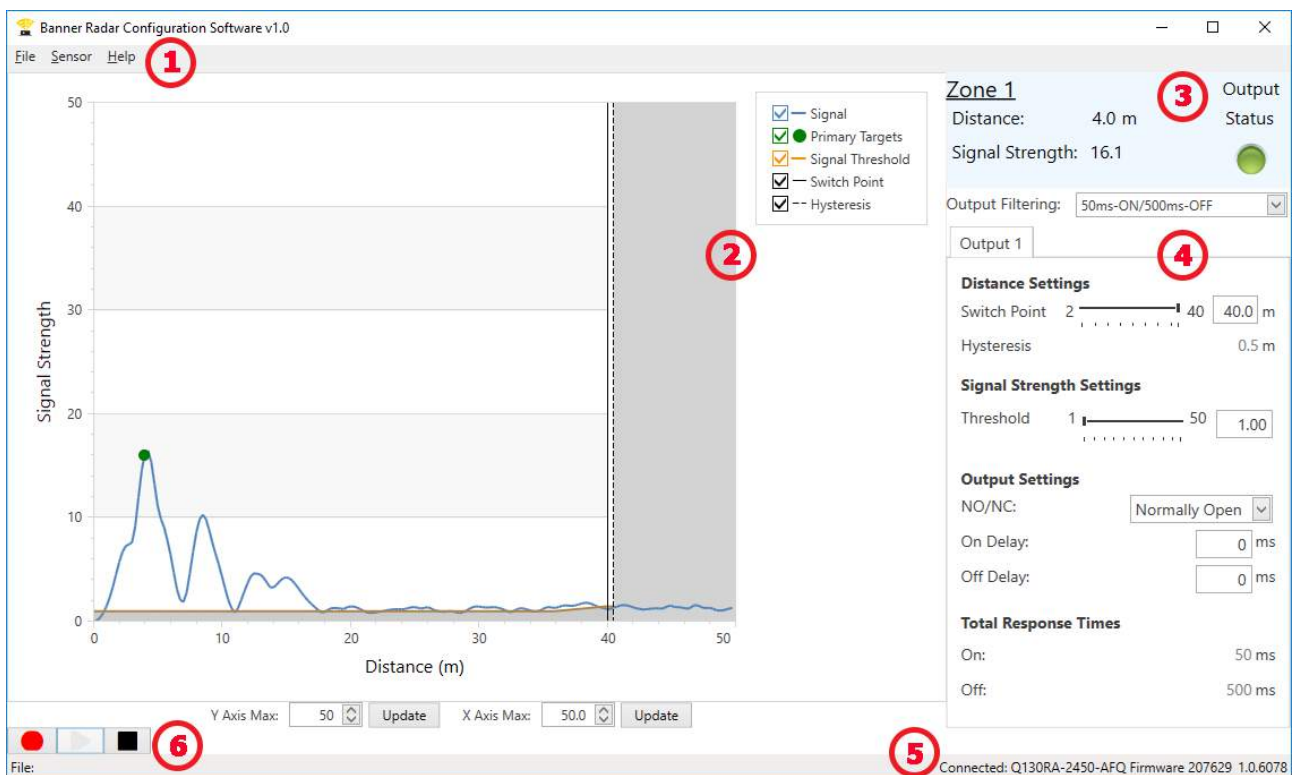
Banner Radar Configuration Software v1.0

File Sensor Help 1

50
40
30
20
10
0
Signal Strength
0 10 20 30 40 50
Distance (m)

Signal
Primary Targets
Signal Threshold
Switch Point
Hysteresis

2

Zone 1
Distance: 4.0 m
Signal Strength: 16.1
3 Output Status

Output Filtering: 50ms-ON/500ms-OFF

Output 1 4

Distance Settings
Switch Point 2 40 40.0 m
Hysteresis 0.5 m

Signal Strength Settings
Threshold 1 50 1.00

Output Settings
NO/NC: Normally Open
On Delay: 0 ms
Off Delay: 0 ms

Total Response Times
On: 50 ms
Off: 500 ms

Y Axis Max: 50 Update X Axis Max: 50.0 Update

6

File:

5 Connected: Q130RA-2450-AFQ Firmware 207629 1.0.6078